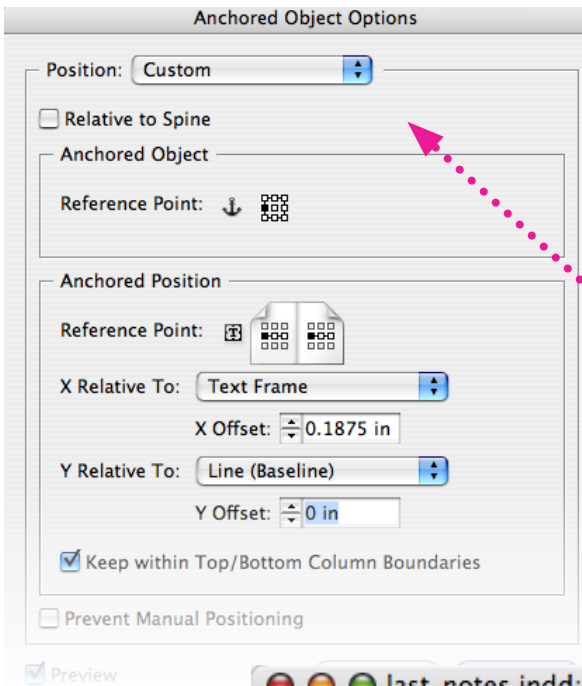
Anchored Object Options

Position: Custom

Relative to Spine

Anchored Object

Reference Point:

Anchored Position

Reference Point:

X Relative To: Text Frame

X Offset: 0.1875 in

Y Relative To: Line (Baseline)

Y Offset: 0 in

Keep within Top/Bottom Column Boundaries

Prevent Manual Positioning

Preview

last_notes.indd